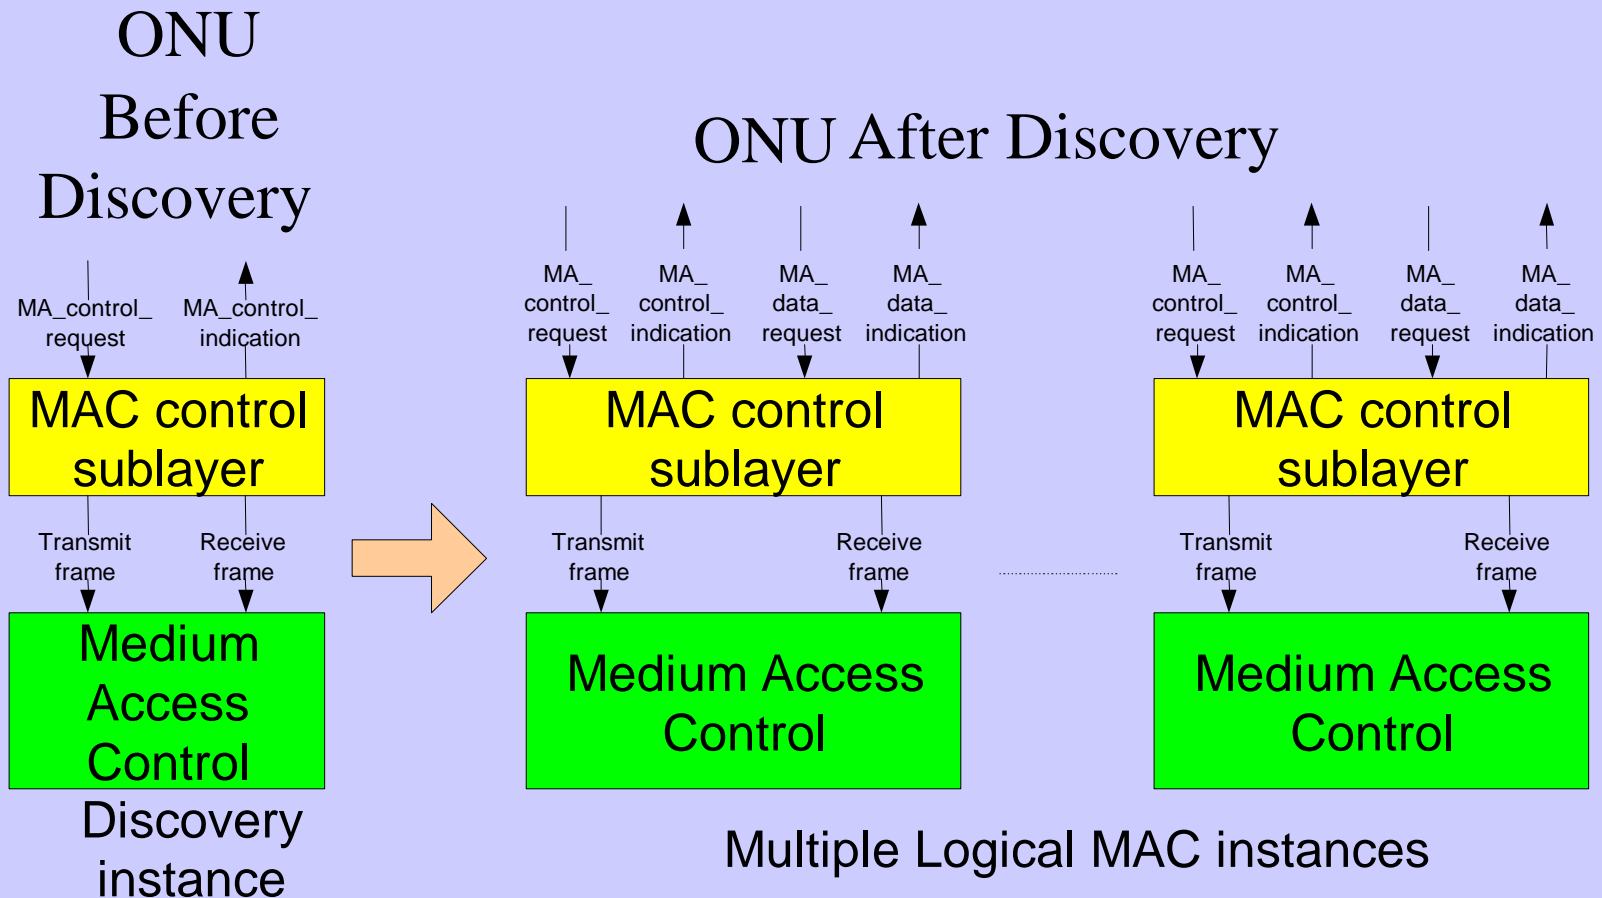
ONU Before Discovery

MA_control_ request

MA_control_ indication

MAC control sublayer

Transmit frame

Receive frame

Medium Access Control

Discovery instance

ONU After Discovery

MA_ control_ request

MA_ control_ indication

MA_ data_ request

MA_ data_ indication

MAC control sublayer

Transmit frame

Receive frame

Medium Access Control

MA_ control_ request

MA_ control_ indication

MA_ data_ request

MA_ data_ indication

MAC control sublayer

Transmit frame

Receive frame

Medium Access Control

Multiple Logical MAC instances